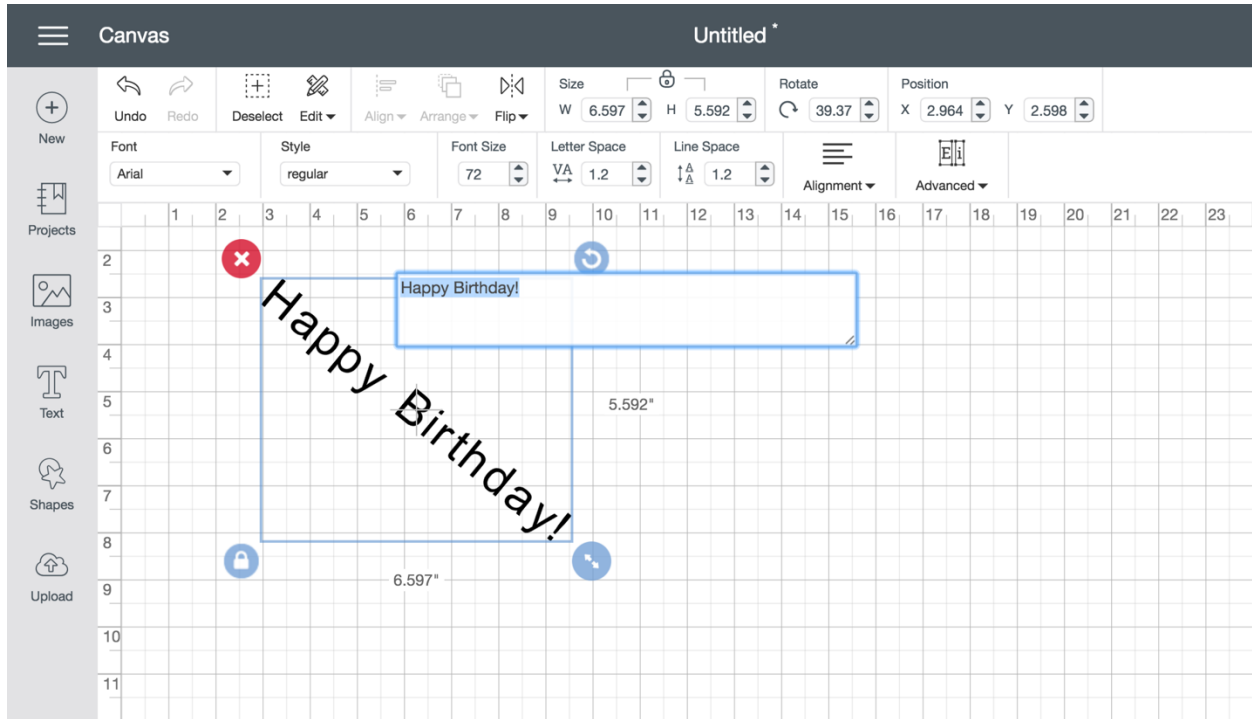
Canvas

Untitled *

New

Projects

Images

Text

Shapes

Upload

Undo

Redo

Deselect

Edit

Align

Arrange

Flip

Size

W 6.597

H 5.592

Rotate

39.37

Position

X 2.964

Y 2.598

Font

Arial

Style

regular

Font Size

72

Letter Space

1.2

Line Space

1.2

Alignment

Advanced

1 2 3 4 5 6 7 8 9 10 11 12 13 14 15 16 17 18 19 20 21 22 23

2 3 4 5 6 7 8 9 10 11

Happy Birthday!

Happy Birthday!

5.592"

6.597"